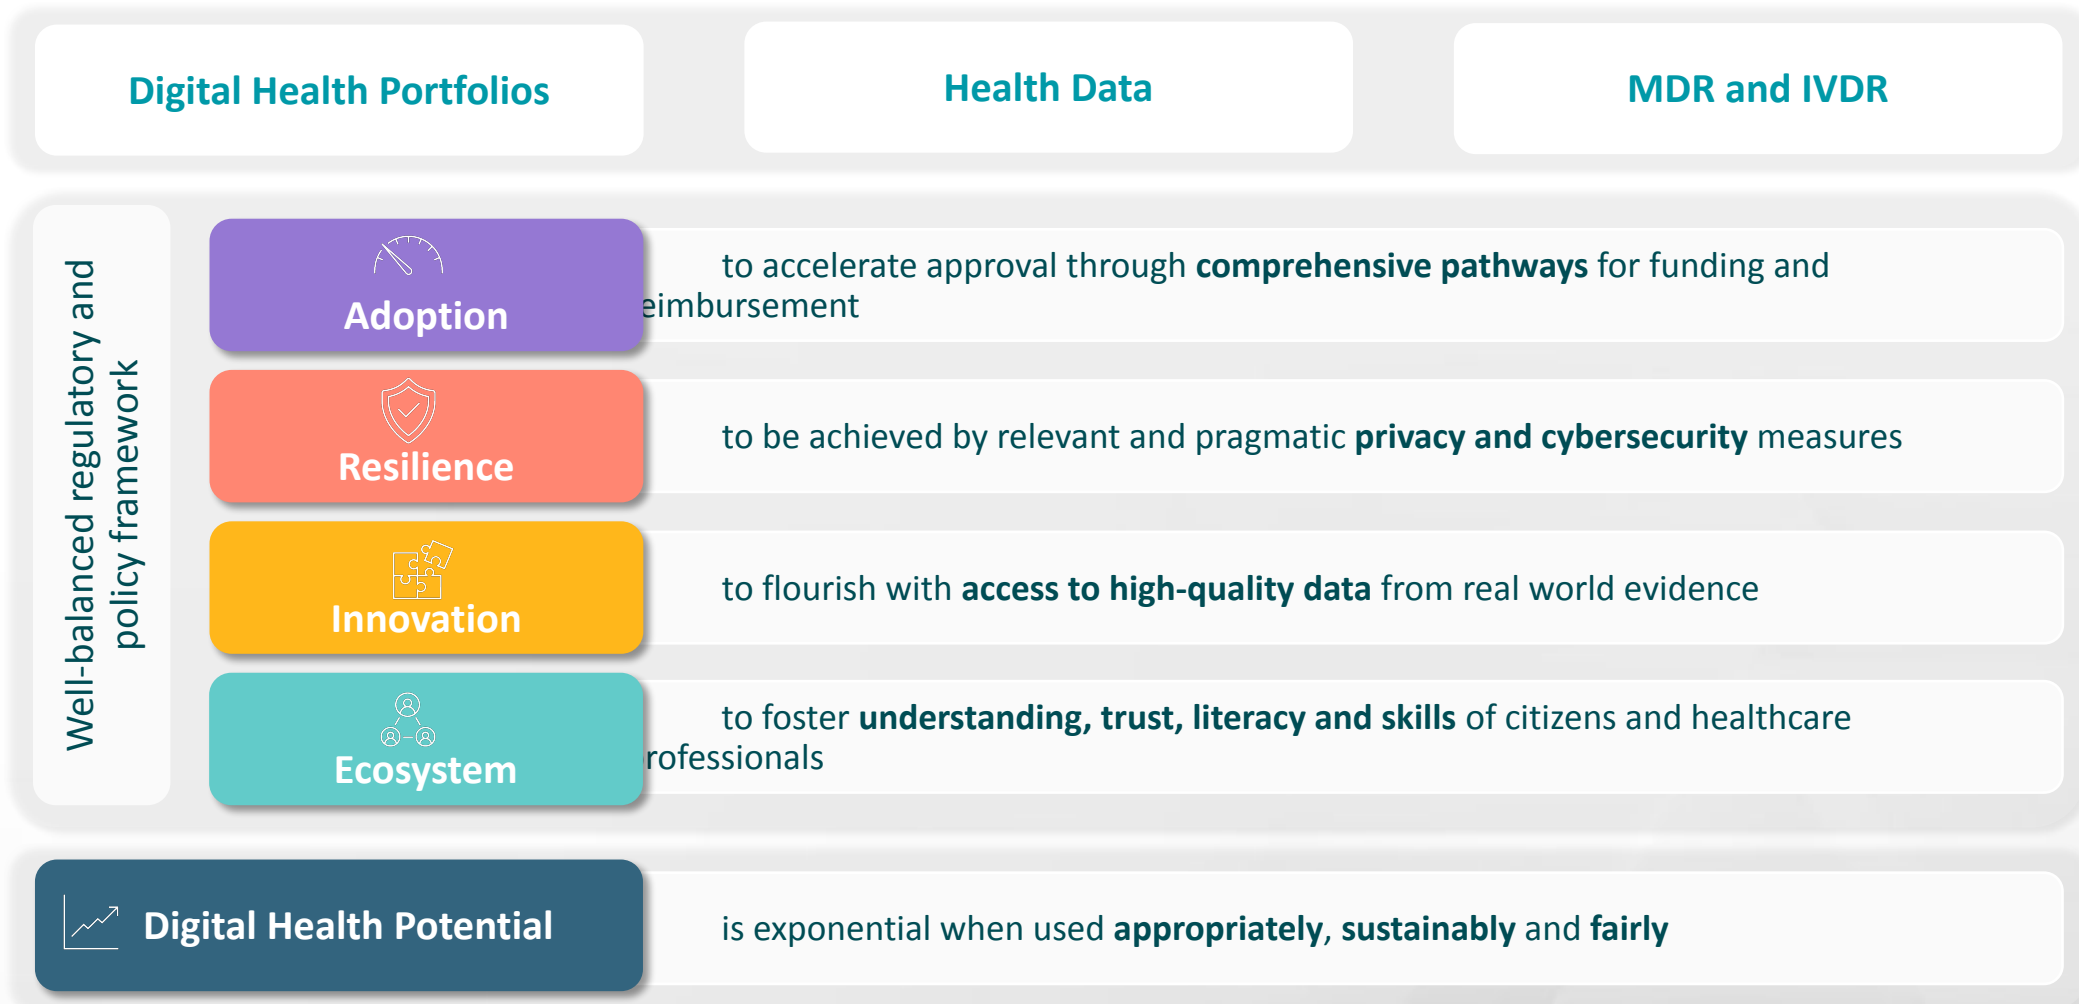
Digital Health Portfolios

Health Data

MDR and IVDR

Well-balanced regulatory and policy framework

Adoption

to accelerate approval through **comprehensive pathways** for funding and eimbursement

Resilience

to be achieved by relevant and pragmatic **privacy and cybersecurity** measures

Innovation

to flourish with **access to high-quality data** from real world evidence

Ecosystem

to foster **understanding, trust, literacy and skills** of citizens and healthcare rofessionals

Digital Health Potential

is exponential when used **appropriately**, **sustainably** and **fairly**